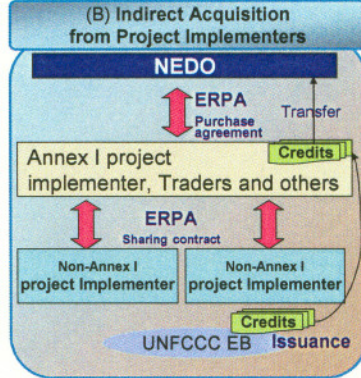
(B) Indirect Acquisition from Project Implementers

NEDO

ERPA
Purchase agreement

Transfer

Credits

Annex I project implementer, Traders and others

ERPA
Sharing contract

Non-Annex I project Implementer

Non-Annex I project Implementer

Credits

UNFCCC EB

Issuance